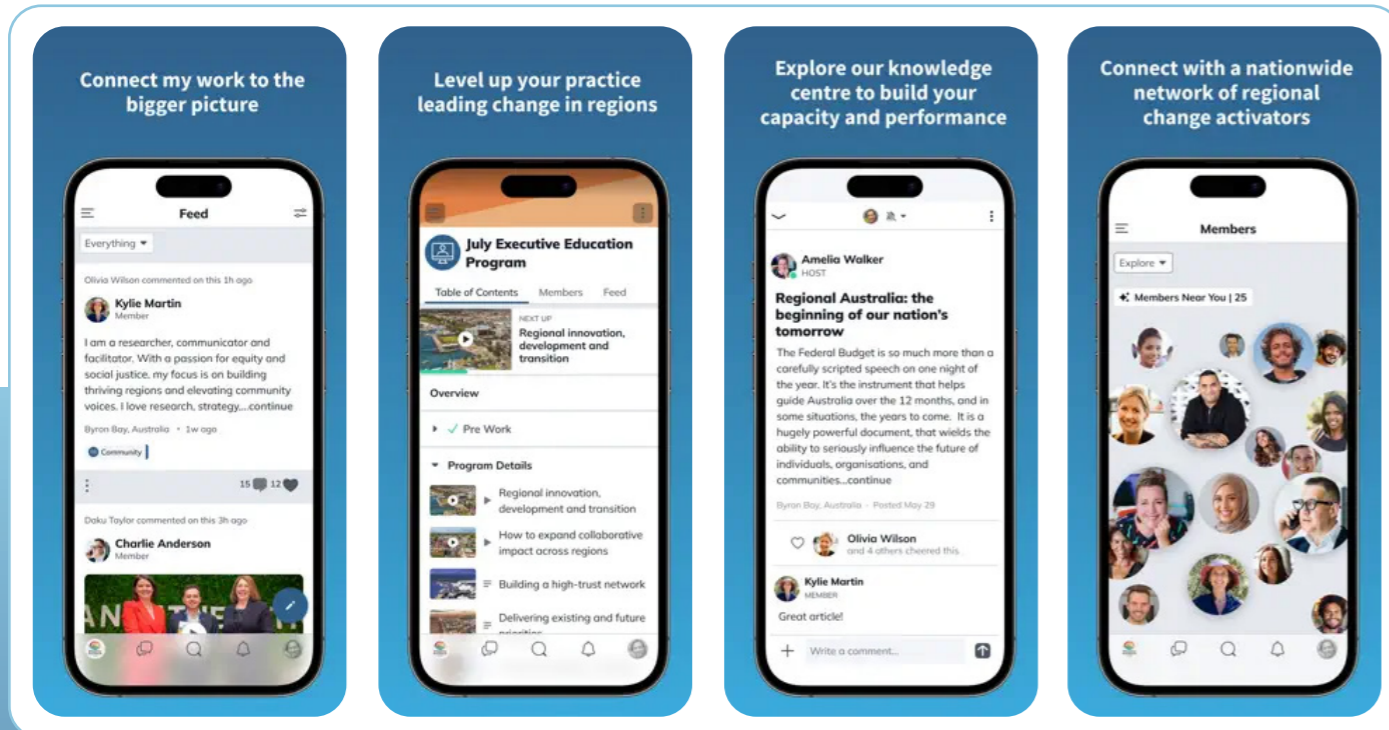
Connect my work to the bigger picture

Feed

Everything

Olivia Wilson commented on this 1h ago

Kylie Martin
Member

I am a researcher, communicator and facilitator. With a passion for equity and social justice, my focus is on building thriving regions and elevating community voices. I love research, strategy,...continue

Byron Bay, Australia • 1w ago

Community

15 12

Daku Taylor commented on this 3h ago

Charlie Anderson
Member

Level up your practice leading change in regions

July Executive Education Program

Table of Contents Members Feed

NEXT UP
Regional innovation, development and transition

Overview

Pre Work

Program Details

Regional innovation, development and transition

How to expand collaborative impact across regions

Building a high-trust network

Delivering existing and future priorities

Explore our knowledge centre to build your capacity and performance

Amelia Walker
HOST

Regional Australia: the beginning of our nation's tomorrow

The Federal Budget is so much more than a carefully scripted speech on one night of the year. It's the instrument that helps guide Australia over the 12 months, and in some situations, the years to come. It is a hugely powerful document, that wields the ability to seriously influence the future of individuals, organisations, and communities...continue

Byron Bay, Australia • Posted May 29

Olivia Wilson
and 4 others cheered this

Kylie Martin
MEMBER

Great article!

Write a comment...

Connect with a nationwide network of regional change activators

Members

Explore

Members Near You | 25